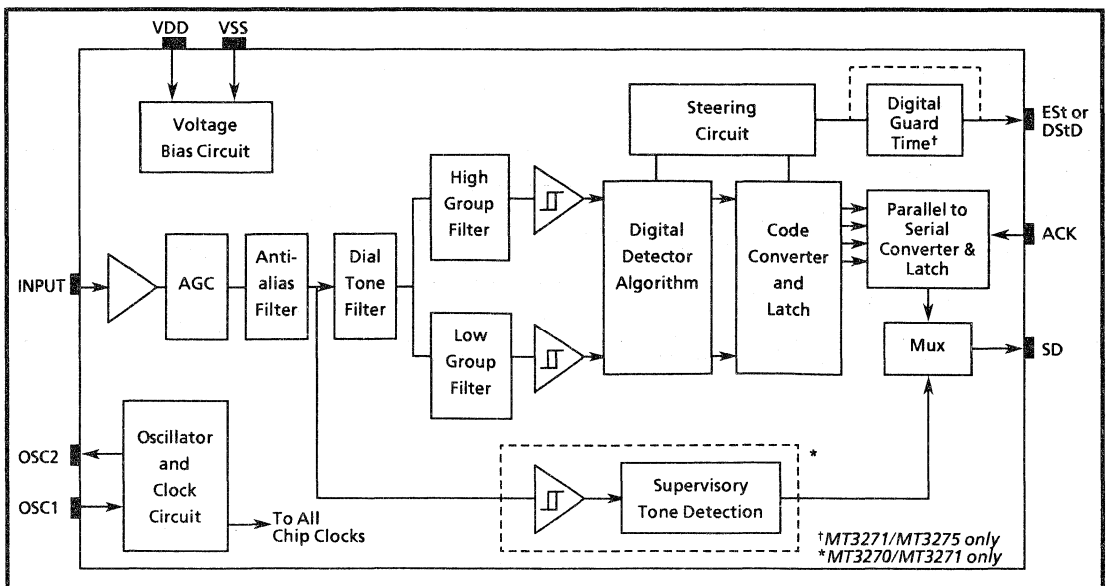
VDD
VSS
Voltage Bias Circuit
Steering Circuit
Digital Guard Time†
ESt or DStD
High Group Filter
Digital Detector Algorithm
Code Converter and Latch
Parallel to Serial Converter & Latch
ACK
INPUT
AGC
Anti-alias Filter
Dial Tone Filter
Low Group Filter
Mux
SD
OSC2
OSC1
Oscillator and Clock Circuit
To All Chip Clocks
Supervisory Tone Detection
*
†MT3271/MT3275 only
*MT3270/MT3271 only